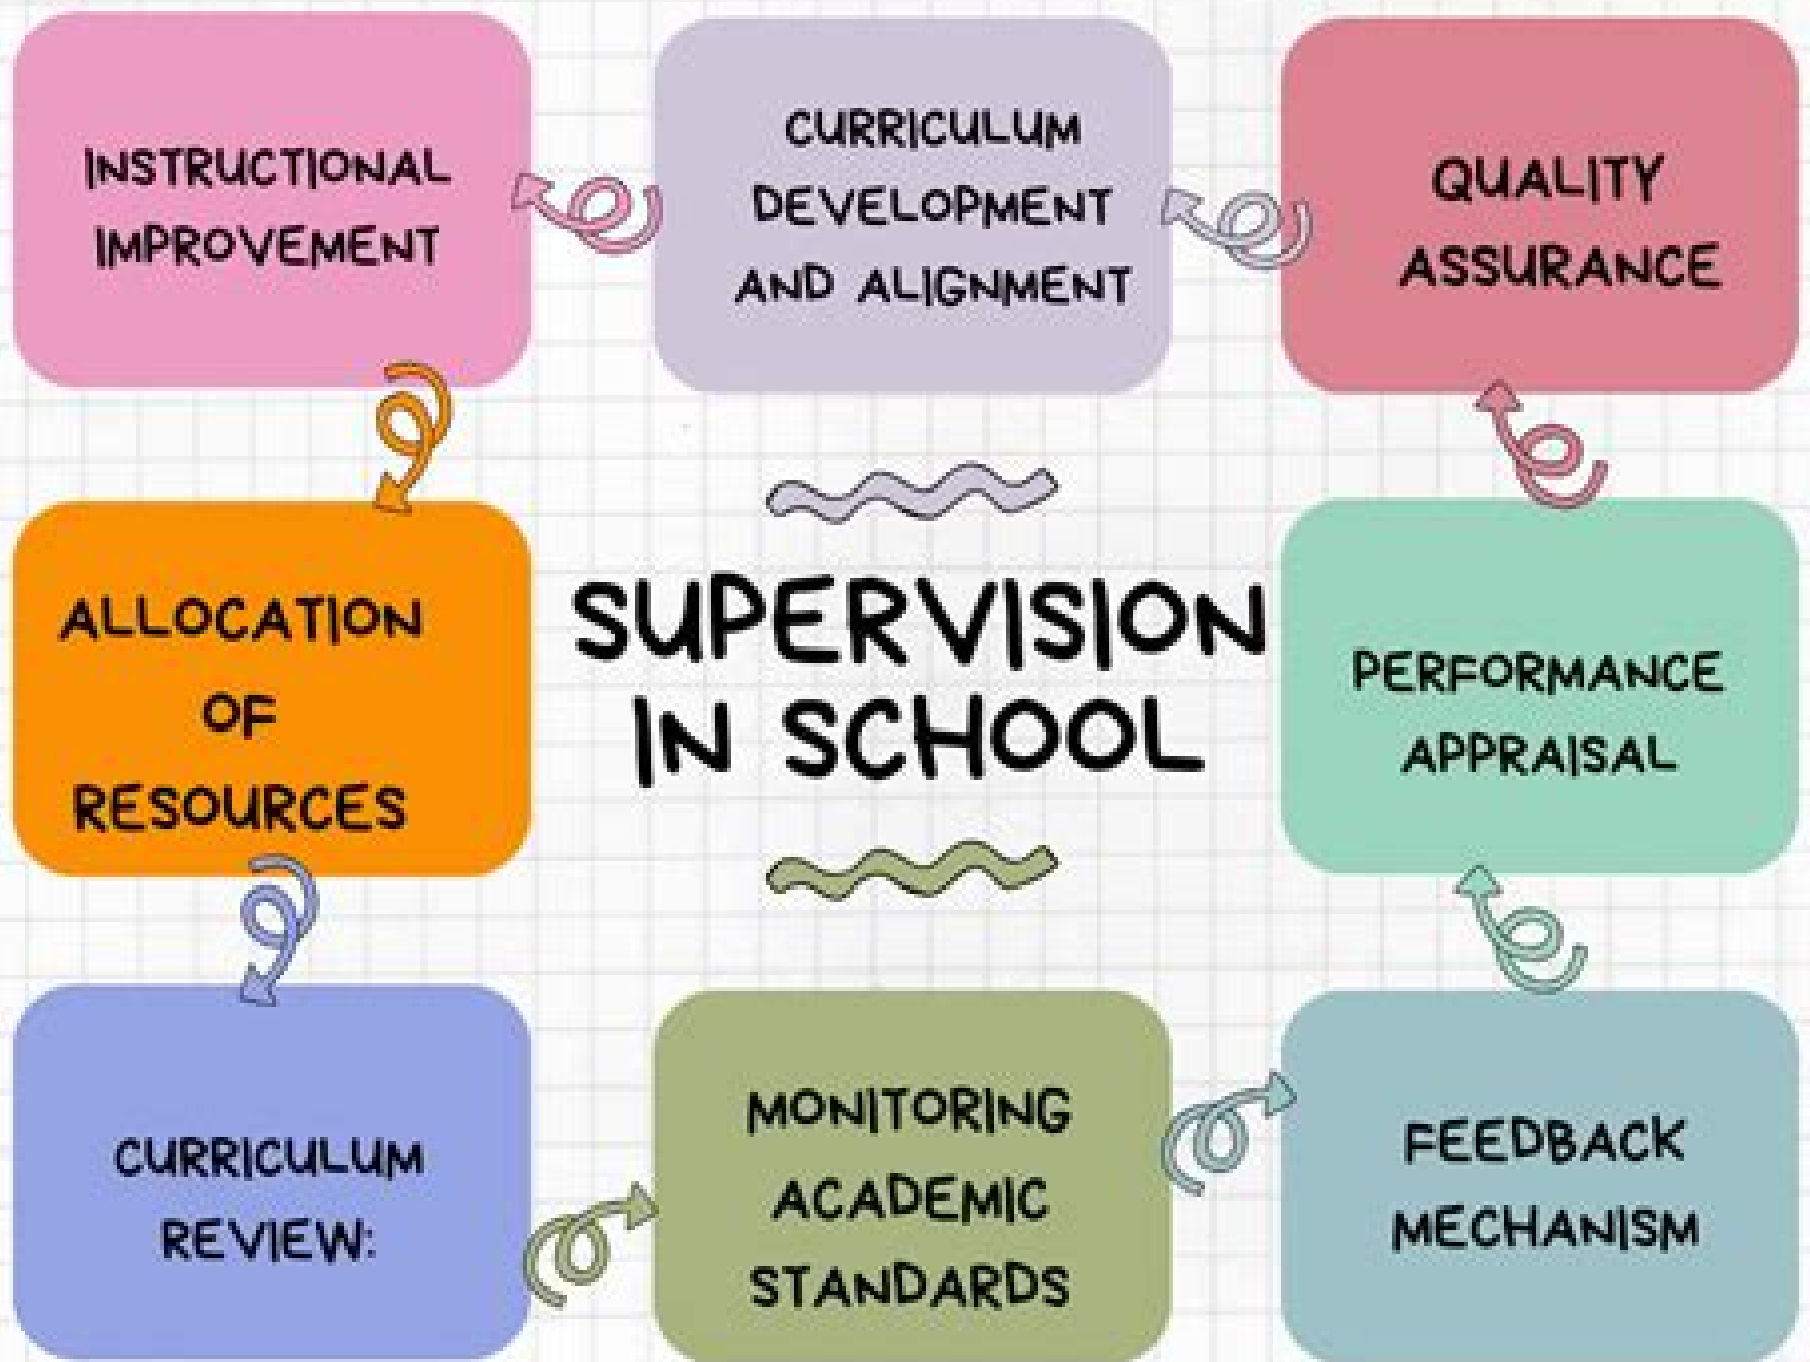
INSTRUCTIONAL IMPROVEMENT

CURRICULUM DEVELOPMENT AND ALIGNMENT

QUALITY ASSURANCE

ALLOCATION OF RESOURCES

SUPERVISION IN SCHOOL

PERFORMANCE APPRAISAL

CURRICULUM REVIEW:

MONITORING ACADEMIC STANDARDS

FEEDBACK MECHANISM